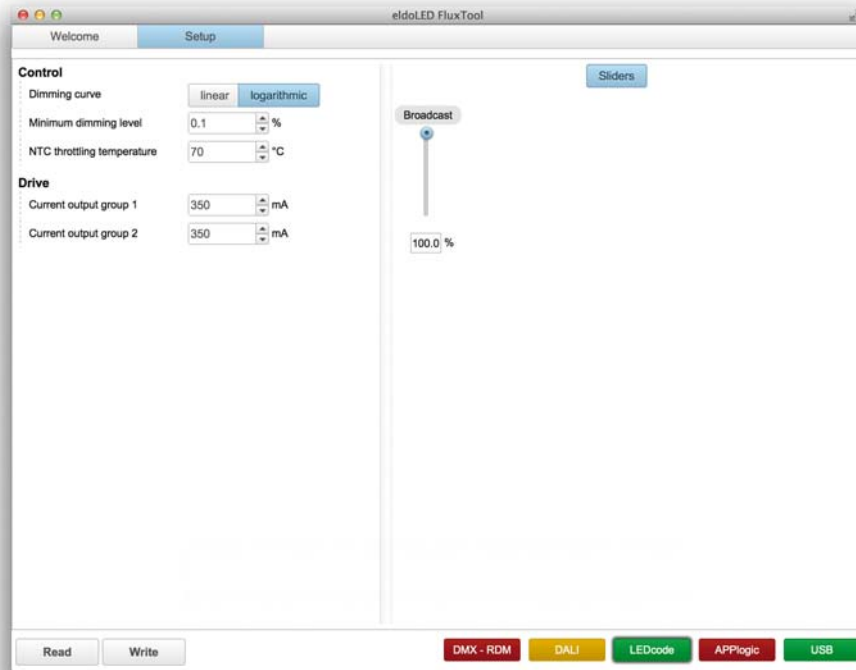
eldoLED FluxTool

Welcome | Setup

Control
Dimming curve | linear | logarithmic
Minimum dimming level | 0.1 | %
NTC throttling temperature | 70 | °C

Drive
Current output group 1 | 350 | mA
Current output group 2 | 350 | mA

Sliders

Broadcast

100.0 %

Read | Write

DMX - RDM | DALI | LEDcode | APPlogic | USB